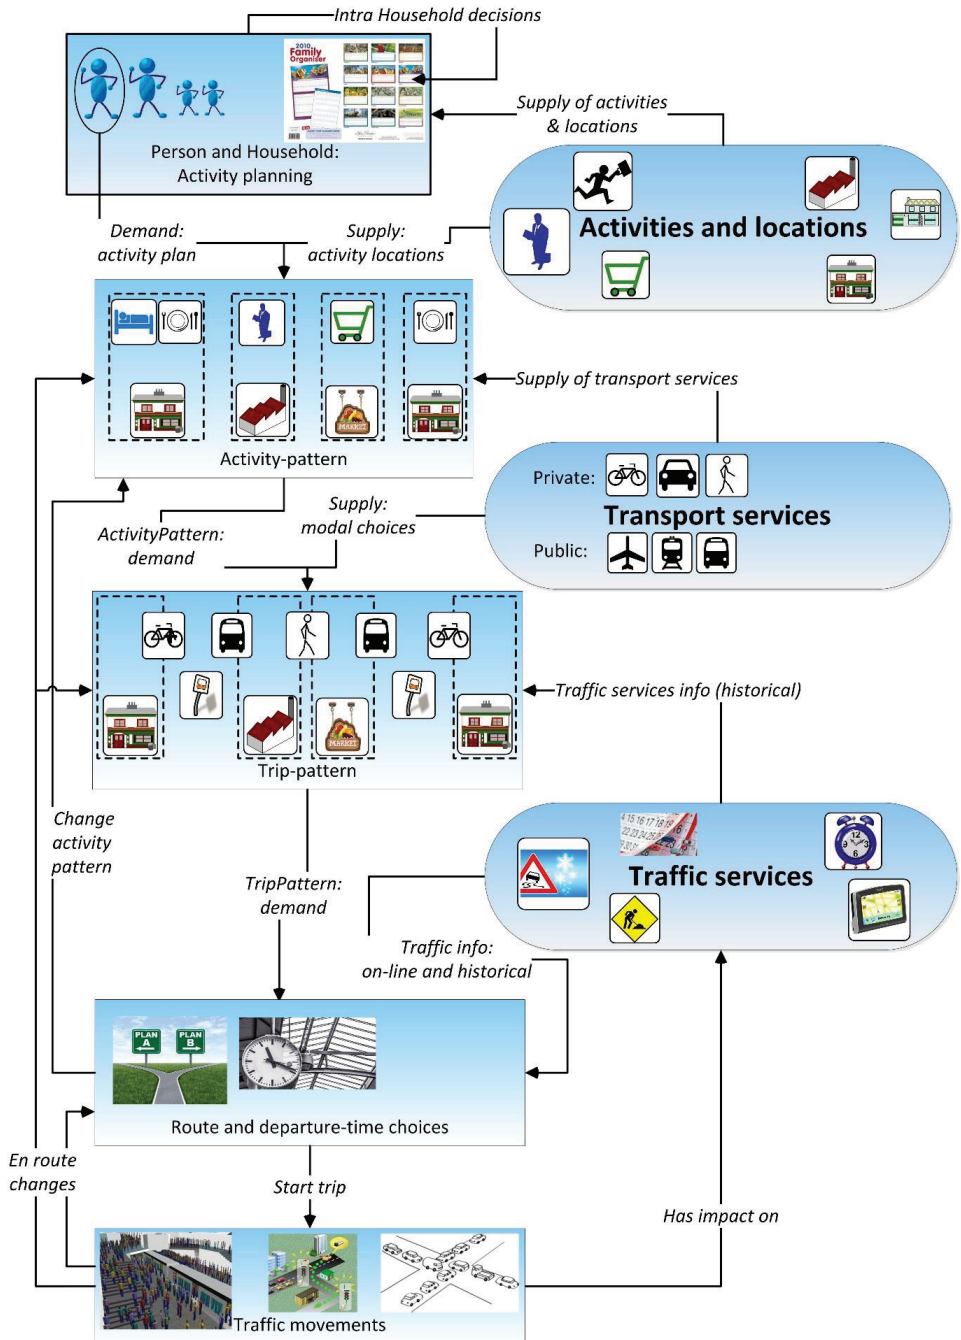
Intra Household decisions

2010 Family Organiser

Person and Household:
Activity planning

Supply of activities
& locations

Activities and locations

Demand:
activity plan

Supply:
activity locations

Supply of transport services

Activity-pattern

Private:

Transport services

Public:

ActivityPattern:
demand

Supply:
modal choices

Traffic services info (historical)

Trip-pattern

Change
activity
pattern

Traffic services

TripPattern:
demand

Traffic info:
on-line and historical

PLAN A

PLAN B

Route and departure-time choices

En route
changes

Start trip

Has impact on

Traffic movements